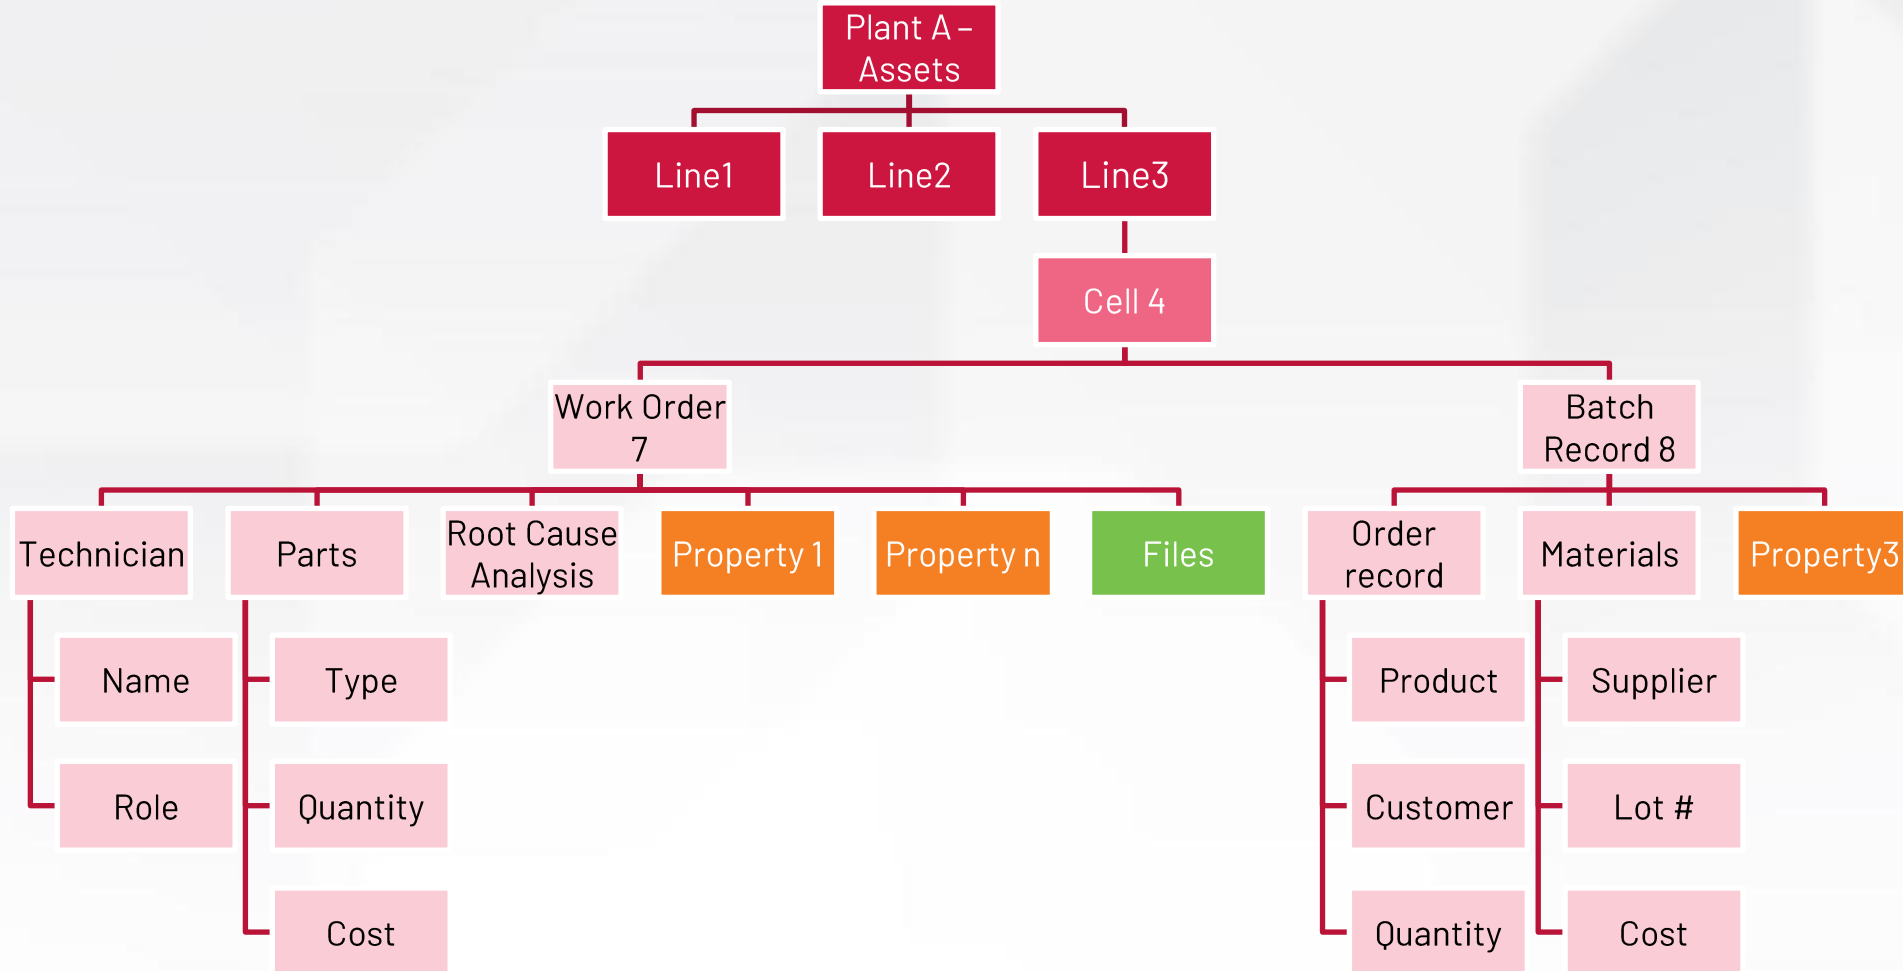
Plant A – Assets

Line1

Line2

Line3

Cell 4

Work Order 7

Batch Record 8

Technician

Parts

Root Cause Analysis

Property 1

Property n

Files

Order record

Materials

Property3

Name

Role

Type

Quantity

Cost

Product

Customer

Quantity

Supplier

Lot #

Cost